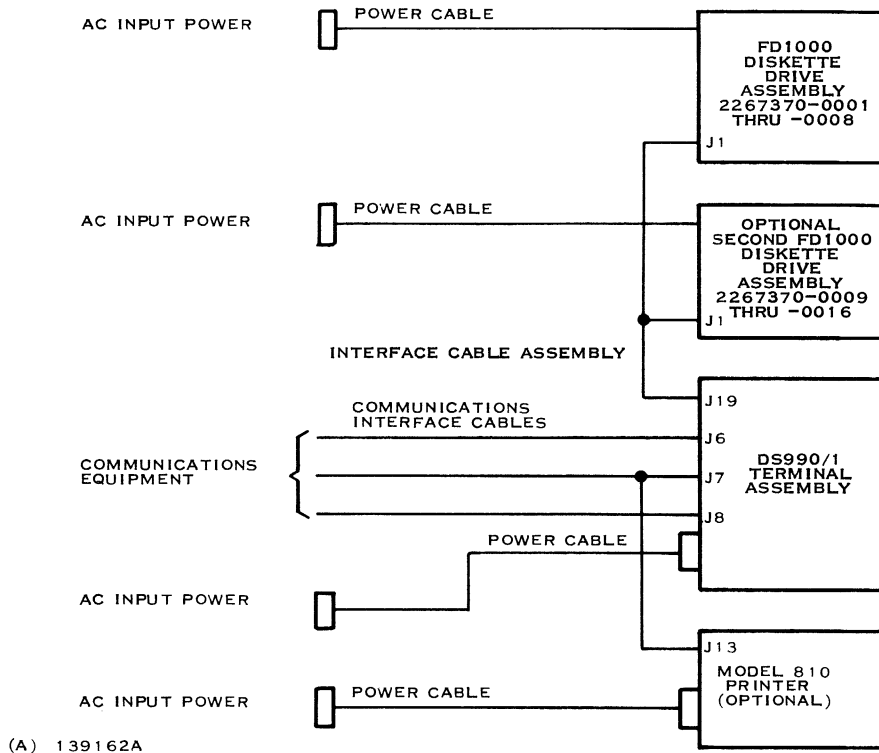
AC INPUT POWER

POWER CABLE

FD1000 DISKETTE DRIVE ASSEMBLY 2267370-0001 THRU -0008

J1

AC INPUT POWER

POWER CABLE

OPTIONAL SECOND FD1000 DISKETTE DRIVE ASSEMBLY 2267370-0009 THRU -0016

J1

INTERFACE CABLE ASSEMBLY

J19

COMMUNICATIONS INTERFACE CABLES

J6

COMMUNICATIONS EQUIPMENT

J7

DS990/1 TERMINAL ASSEMBLY

J8

POWER CABLE

AC INPUT POWER

J13

MODEL 810 PRINTER (OPTIONAL)

AC INPUT POWER

POWER CABLE

(A) 139162A